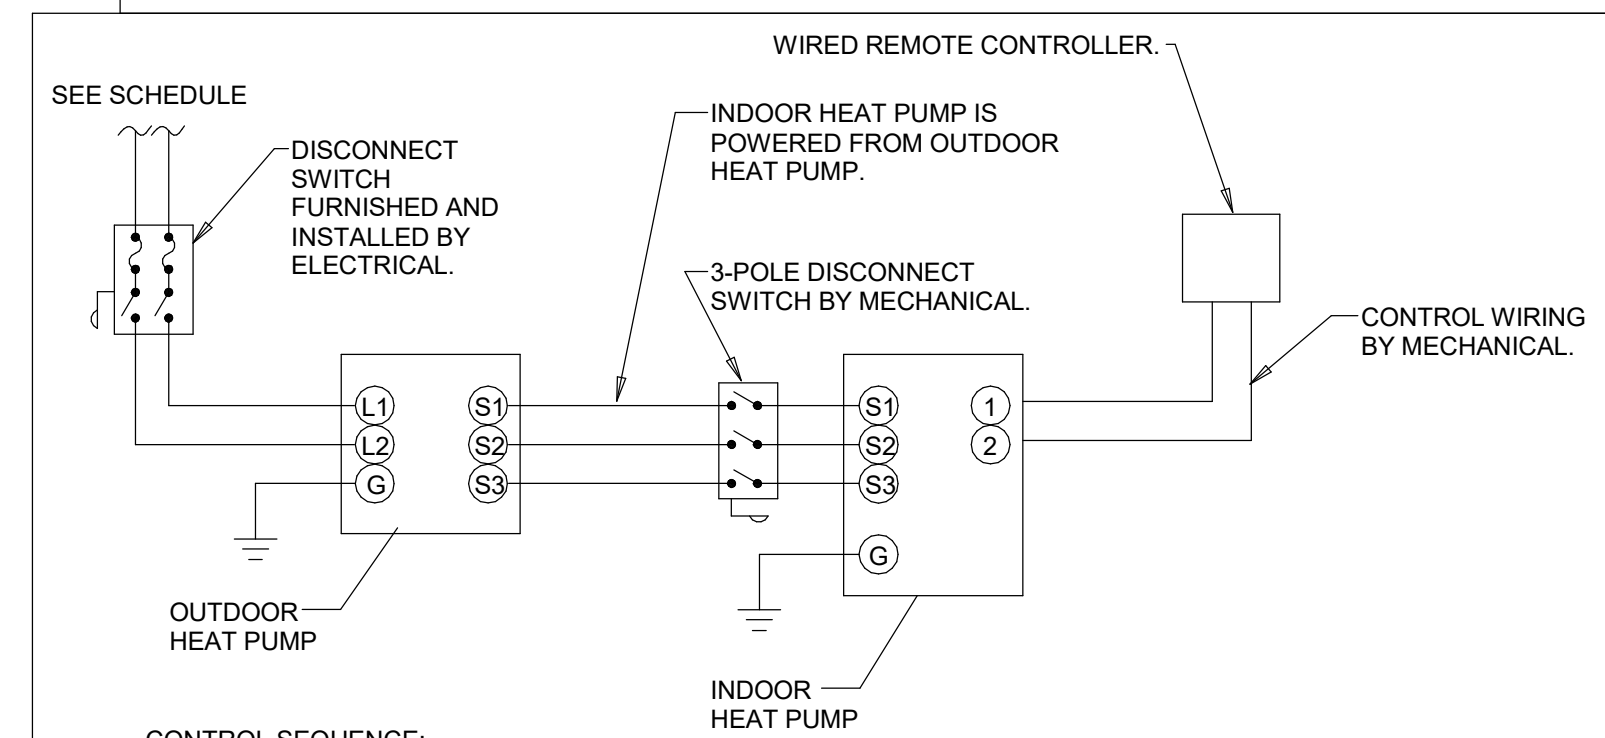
WIRED REMOTE CONTROLLER.

SEE SCHEDULE

DISCONNECT SWITCH FURNISHED AND INSTALLED BY ELECTRICAL.

INDOOR HEAT PUMP IS POWERED FROM OUTDOOR HEAT PUMP.

3-POLE DISCONNECT SWITCH BY MECHANICAL.

CONTROL WIRING BY MECHANICAL.

L1
L2
G

S1
S2
S3

S1
S2
S3

1
2

G

OUTDOOR HEAT PUMP

INDOOR HEAT PUMP

CONTROL SEQUENCE: